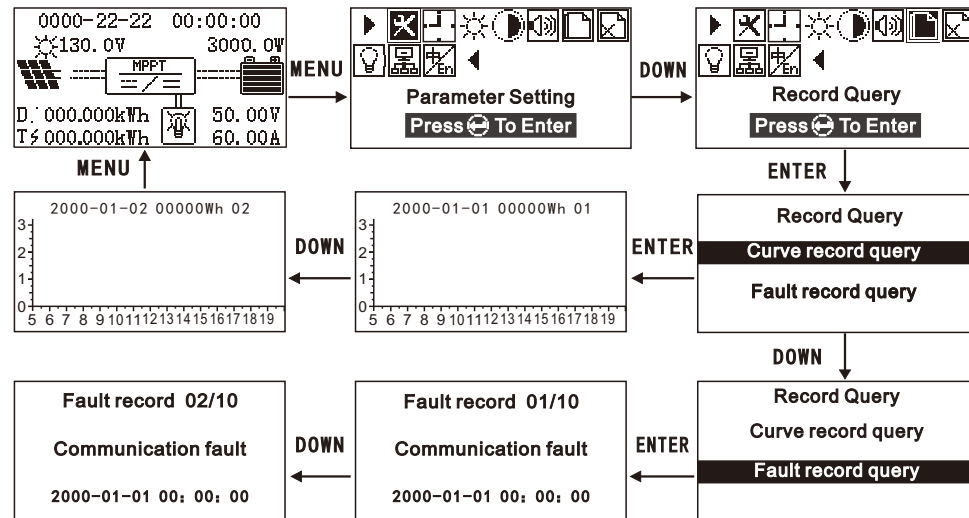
0000-22-22 00:00:00
130.0V 3000.0W
MPPT
D.000.000kWh 50.00V
T 000.000kWh 60.00A

MENU

Parameter Setting
Press To Enter

DOWN

Record Query
Press To Enter

ENTER

MENU

2000-01-02 00000Wh 02
3
2
1
0
5 6 7 8 9 10 11 12 13 14 15 16 17 18 19

DOWN

2000-01-01 00000Wh 01
3
2
1
0
5 6 7 8 9 10 11 12 13 14 15 16 17 18 19

ENTER

Record Query
Curve record query
Fault record query

DOWN

Fault record 02/10
Communication fault
2000-01-01 00:00:00

DOWN

Fault record 01/10
Communication fault
2000-01-01 00:00:00

ENTER

Record Query
Curve record query
Fault record query